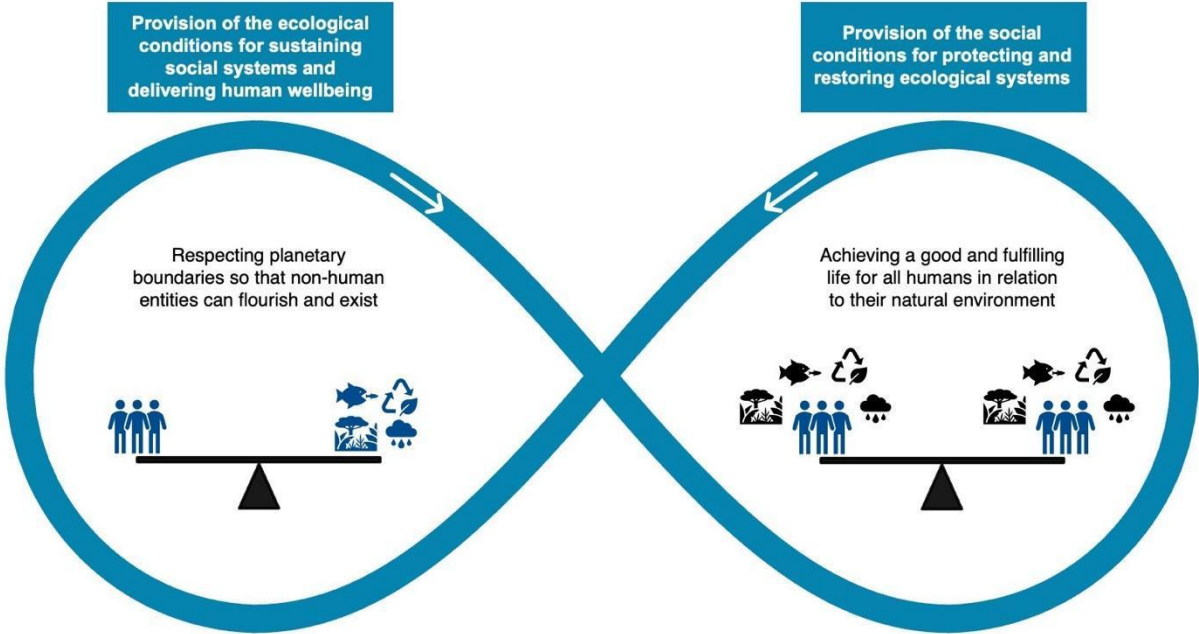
Provision of the ecological conditions for sustaining social systems and delivering human wellbeing

Provision of the social conditions for protecting and restoring ecological systems

Respecting planetary boundaries so that non-human entities can flourish and exist

Achieving a good and fulfilling life for all humans in relation to their natural environment